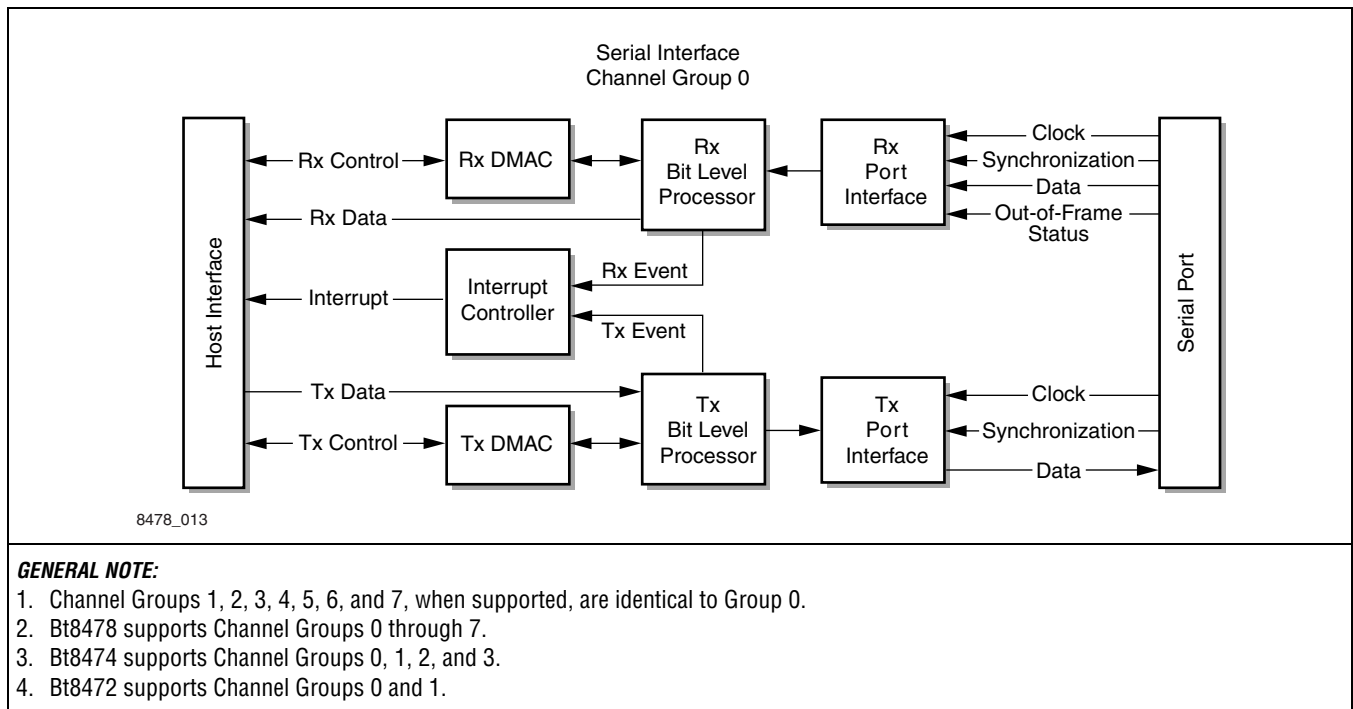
Serial Interface
Channel Group 0

Host Interface

Rx Control

Rx DMAC

Rx
Bit Level
Processor

Rx
Port
Interface

Clock

Synchronization

Data

Out-of-Frame
Status

Rx Data

Rx Event

Interrupt

Interrupt
Controller

Tx Event

Serial Port

Tx Data

Tx
Bit Level
Processor

Tx
Port
Interface

Clock

Synchronization

Data

Tx Control

Tx DMAC

8478_013

GENERAL NOTE:
1. Channel Groups 1, 2, 3, 4, 5, 6, and 7, when supported, are identical to Group 0.
2. Bt8478 supports Channel Groups 0 through 7.
3. Bt8474 supports Channel Groups 0, 1, 2, and 3.
4. Bt8472 supports Channel Groups 0 and 1.